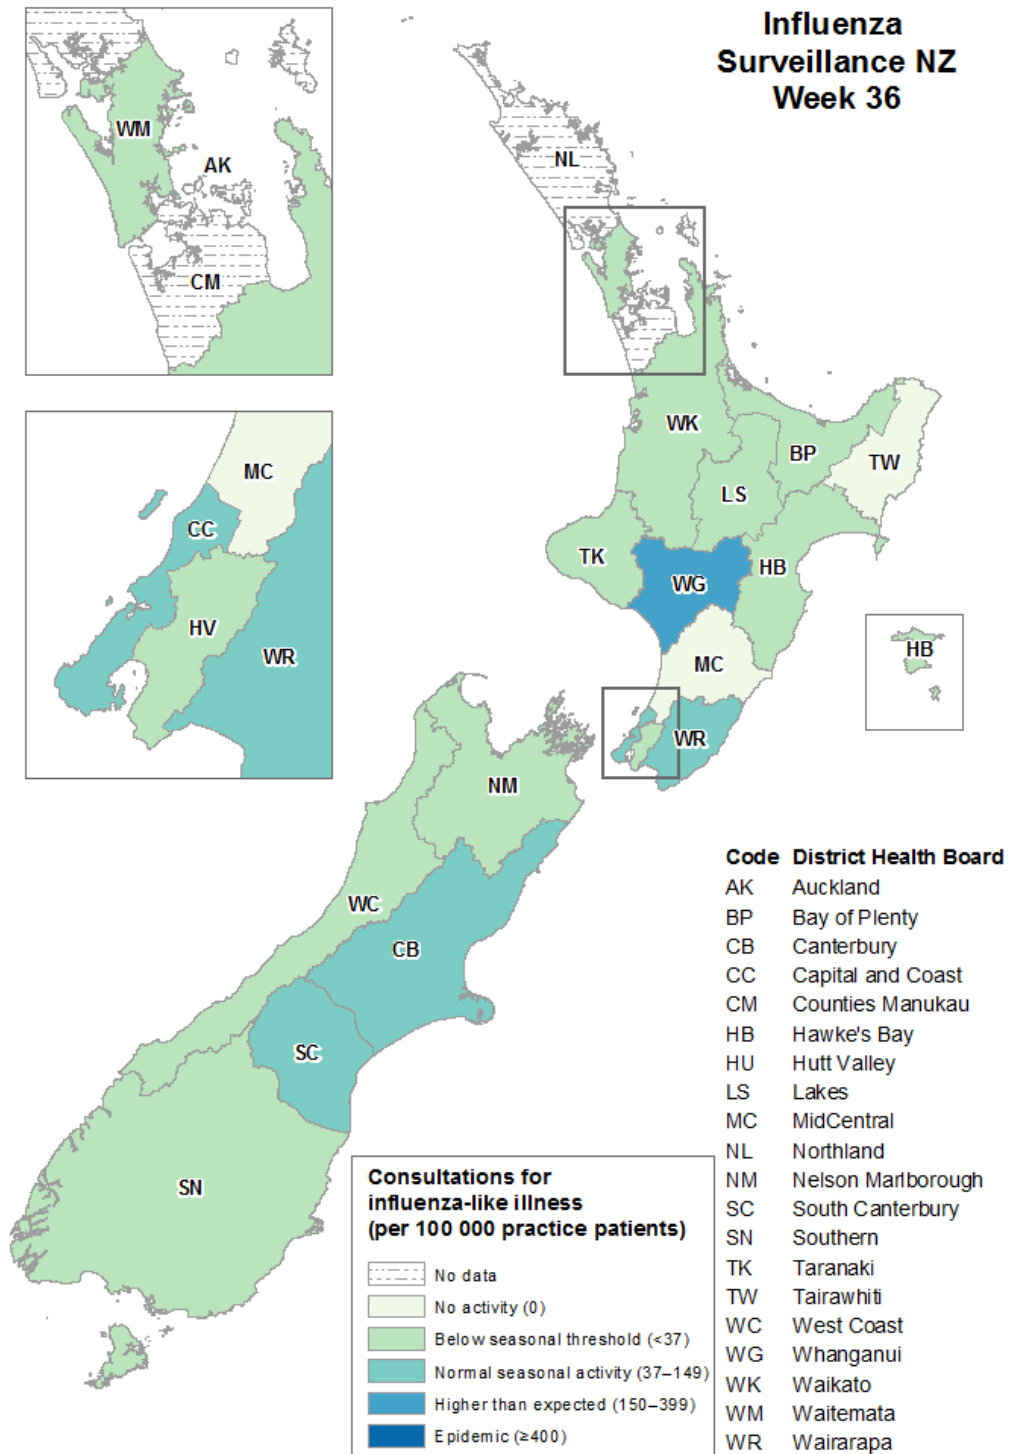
Influenza Surveillance NZ Week 36

WM
AK
CM

MC
CC
HV
WR

NL
WK
BP
TW
LS
TK
WG
HB
MC
WR
HB
NM
WC
CB
SC
SN

| Code | District Health Board |
|---|---|
| AK | Auckland |
| BP | Bay of Plenty |
| CB | Canterbury |
| CC | Capital and Coast |
| CM | Counties Manukau |
| HB | Hawke's Bay |
| HU | Hutt Valley |
| LS | Lakes |
| MC | MidCentral |
| NL | Northland |
| NM | Nelson Marlborough |
| SC | South Canterbury |
| SN | Southern |
| TK | Taranaki |
| TW | Tairawhiti |
| WC | West Coast |
| WG | Whanganui |
| WK | Waikato |
| WM | Waitemata |
| WR | Wairarapa |

Consultations for influenza-like illness (per 100 000 practice patients)

No data
No activity (0)
Below seasonal threshold (<37)
Normal seasonal activity (37–149)
Higher than expected (150–399)
Epidemic (≥400)